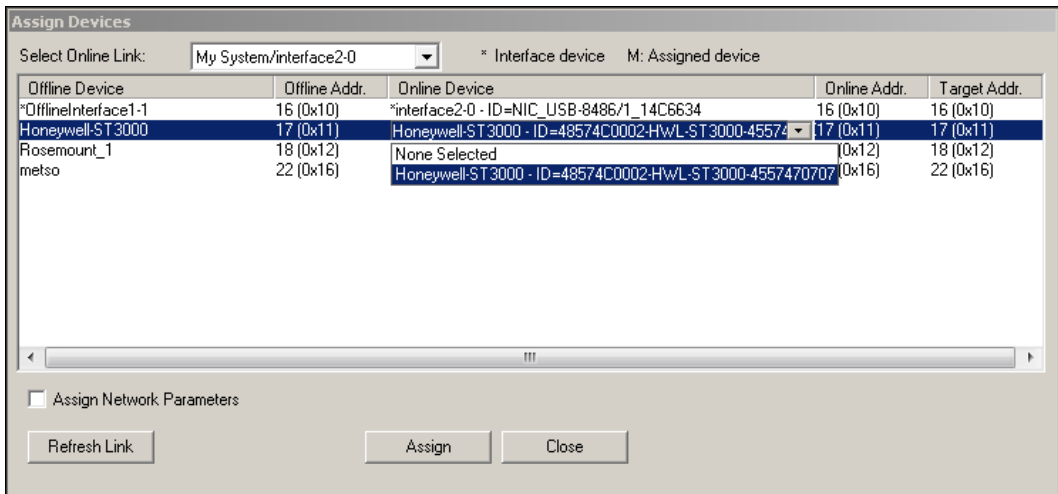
Assign Devices

Select Online Link: My System/interface2-0

* Interface device M: Assigned device

| Offline Device | Offline Addr. | Online Device | Online Addr. | Target Addr. |
|---|---|---|---|---|
| *OfflineInterface1-1 | 16 (0x10) | *interface2-0 - ID=NIC_USB-8486/1_14C6634 | 16 (0x10) | 16 (0x10) |
| Honeywell-ST3000 | 17 (0x11) | Honeywell-ST3000 - ID=48574C0002-HWL-ST3000-45574 | 17 (0x11) | 17 (0x11) |
| Rosemount_1 | 18 (0x12) | None Selected | (0x12) | 18 (0x12) |
| metso | 22 (0x16) | Honeywell-ST3000 - ID=48574C0002-HWL-ST3000-4557470707 | (0x16) | 22 (0x16) |

Assign Network Parameters

Refresh Link

Assign

Close